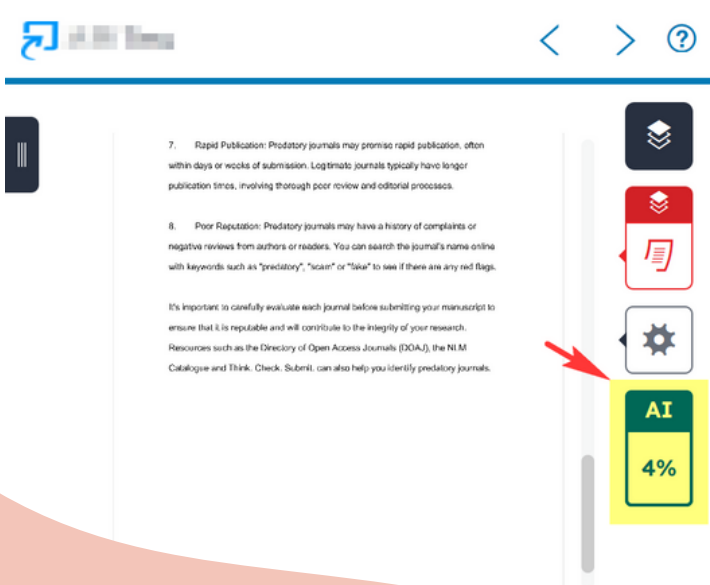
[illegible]

7. Rapid Publication: Predatory journals may promise rapid publication, often within days or weeks of submission. Legitimate journals typically have longer publication times, involving thorough peer review and editorial processes.

8. Poor Reputation: Predatory journals may have a history of complaints or negative reviews from authors or readers. You can search the journal's name online with keywords such as "predatory", "scam" or "fake" to see if there are any red flags.

It's important to carefully evaluate each journal before submitting your manuscript to ensure that it is reputable and will contribute to the integrity of your research. Resources such as the Directory of Open Access Journals (DOAJ), the NLM Catalogue and Think. Check. Submit. can also help you identify predatory journals.

AI
4%